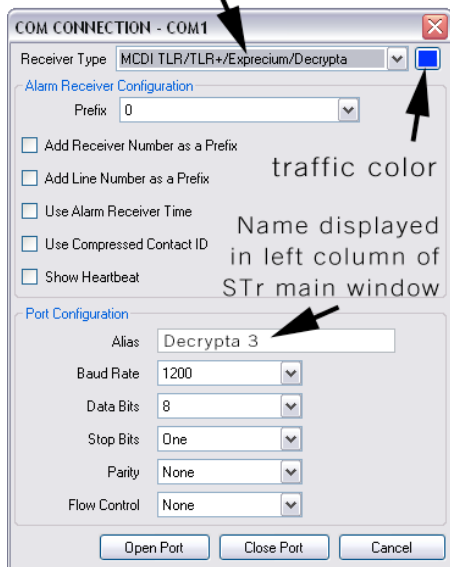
COM CONNECTION - COM1

Receiver Type MCDI TLR/TLR+/Exprecium/Decrypta

Alarm Receiver Configuration

Prefix 0

Add Receiver Number as a Prefix

Add Line Number as a Prefix

Use Alarm Receiver Time

Use Compressed Contact ID

Show Heartbeat

traffic color

Name displayed in left column of STr main window

Port Configuration

Alias Decrypta 3

Baud Rate 1200

Data Bits 8

Stop Bits One

Parity None

Flow Control None

Open Port Close Port Cancel